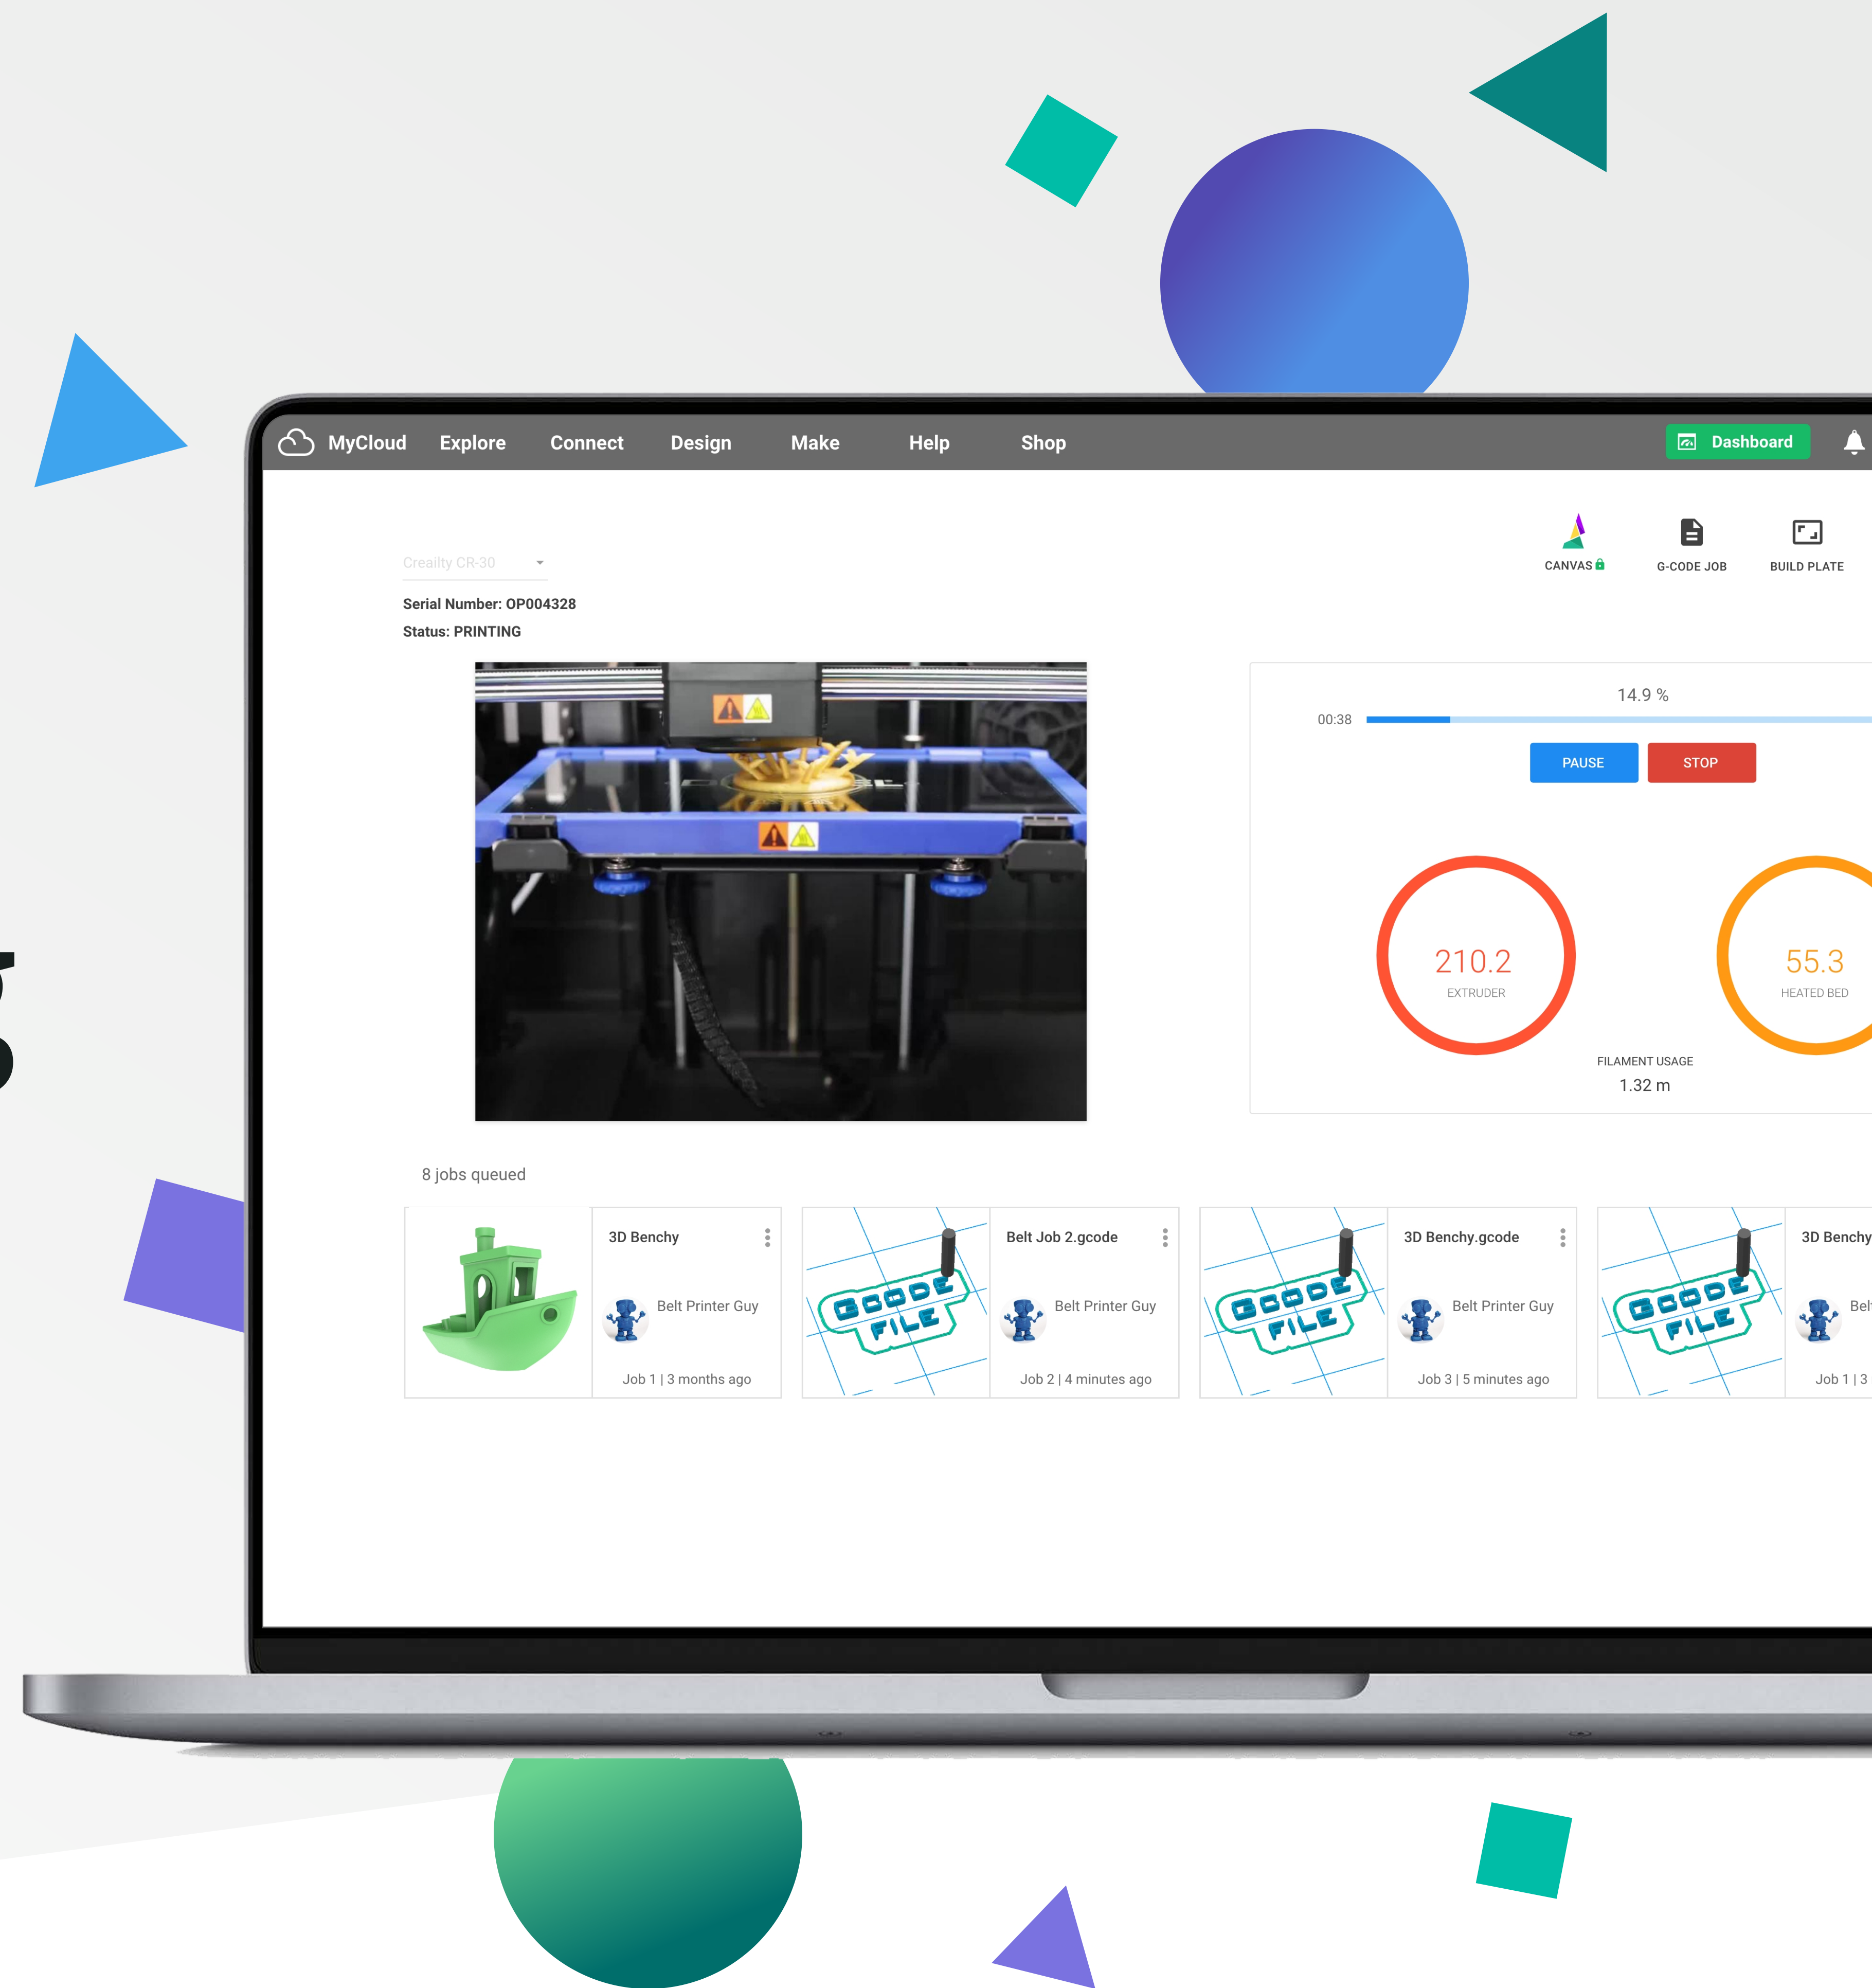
MyCloud Explore Connect Design Make Help Shop

Dashboard

CANVAS G-CODE JOB BUILD PLATE

Creality CR-30

Serial Number: OP004328
Status: PRINTING

14.9 %
00:38

PAUSE STOP

210.2
EXTRUDER

55.3
HEATED BED

FILAMENT USAGE
1.32 m

8 jobs queued

3D Benchy
Belt Printer Guy
Job 1 | 3 months ago

GCODE FILE
Belt Job 2.gcode
Belt Printer Guy
Job 2 | 4 minutes ago

GCODE FILE
3D Benchy.gcode
Belt Printer Guy
Job 3 | 5 minutes ago

GCODE FILE
3D Benchy
Bel
Job 1 | 3